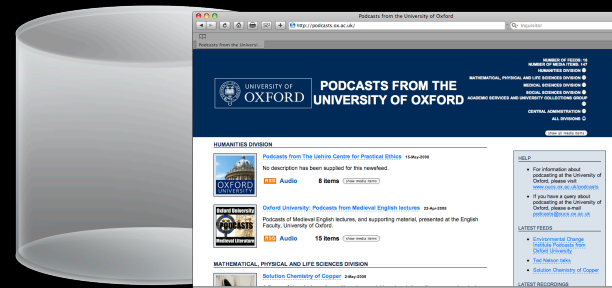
Podcasts from the University of Oxford

http://podcasts.ox.ac.uk/

Rechercher

Podcasts from the Universi

UNIVERSITY OF OXFORD

PODCASTS FROM THE UNIVERSITY OF OXFORD

NUMBER OF FEEDS: 10
NUMBER OF MEDIA ITEMS: 147
HUMANITIES DIVISION
MATHEMATICAL, PHYSICAL AND LIFE SCIENCES DIVISION
MEDICAL SCIENCES DIVISION
SOCIAL SCIENCES DIVISION
ACADEMIC SERVICES AND UNIVERSITY COLLECTIONS GROUP
CENTRAL ADMINISTRATION
ALL DIVISIONS

show all media items

HUMANITIES DIVISION

OXFORD UNIVERSITY

Podcasts from The Uehiro Centre for Practical Ethics 15-May-2008

No description has been supplied for this newsfeed.

RSS Audio 8 items show media items

Oxford University

PODCASTS

Medieval Literature

Oxford University: Podcasts from Medieval English lectures 22-Apr-2008

Podcasts of Medieval English lectures, and supporting material, presented at the English Faculty, University of Oxford.

RSS Audio 15 items show media items

MATHEMATICAL, PHYSICAL AND LIFE SCIENCES DIVISION

Solution Chemistry of Copper 2-May-2008

HELP

For information about podcasting at the University of Oxford, please visit www.oucs.ox.ac.uk/podcasts

If you have a query about podcasting at the University of Oxford, please e-mail podcasts@oucs.ox.ac.uk

LATEST FEEDS

Environmental Change Institute Podcasts from Oxford University

Ted Nelson talks

Solution Chemistry of Copper

LATEST RECORDINGS